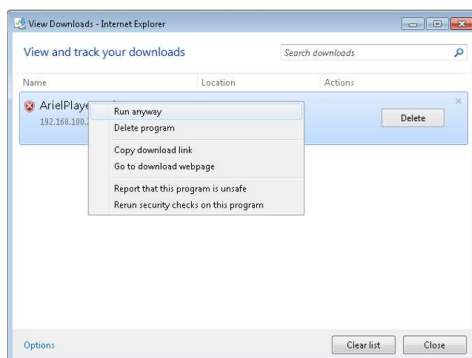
View Downloads - Internet Explorer

View and track your downloads

Search downloads

Name

Location

Actions

ArielPlaye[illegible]

192.168.100.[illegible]

Run anyway

Delete program

Copy download link

Go to download webpage

Report that this program is unsafe

Rerun security checks on this program

Delete

Options

Clear list

Close